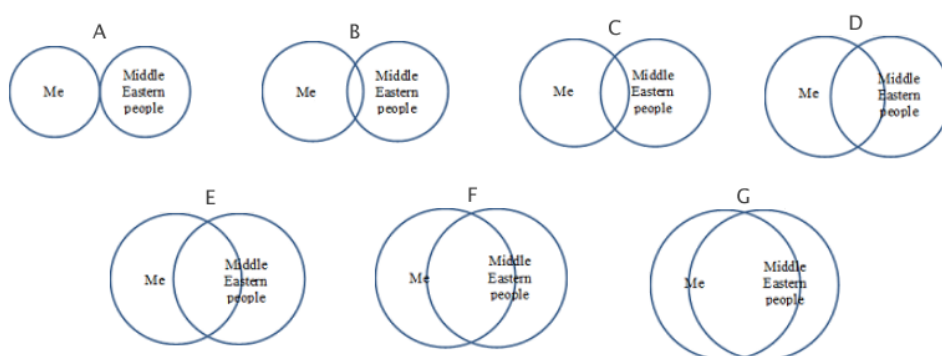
A

Me

Middle Eastern people

B

Me

Middle Eastern people

C

Me

Middle Eastern people

D

Me

Middle Eastern people

E

Me

Middle Eastern people

F

Me

Middle Eastern people

G

Me

Middle Eastern people